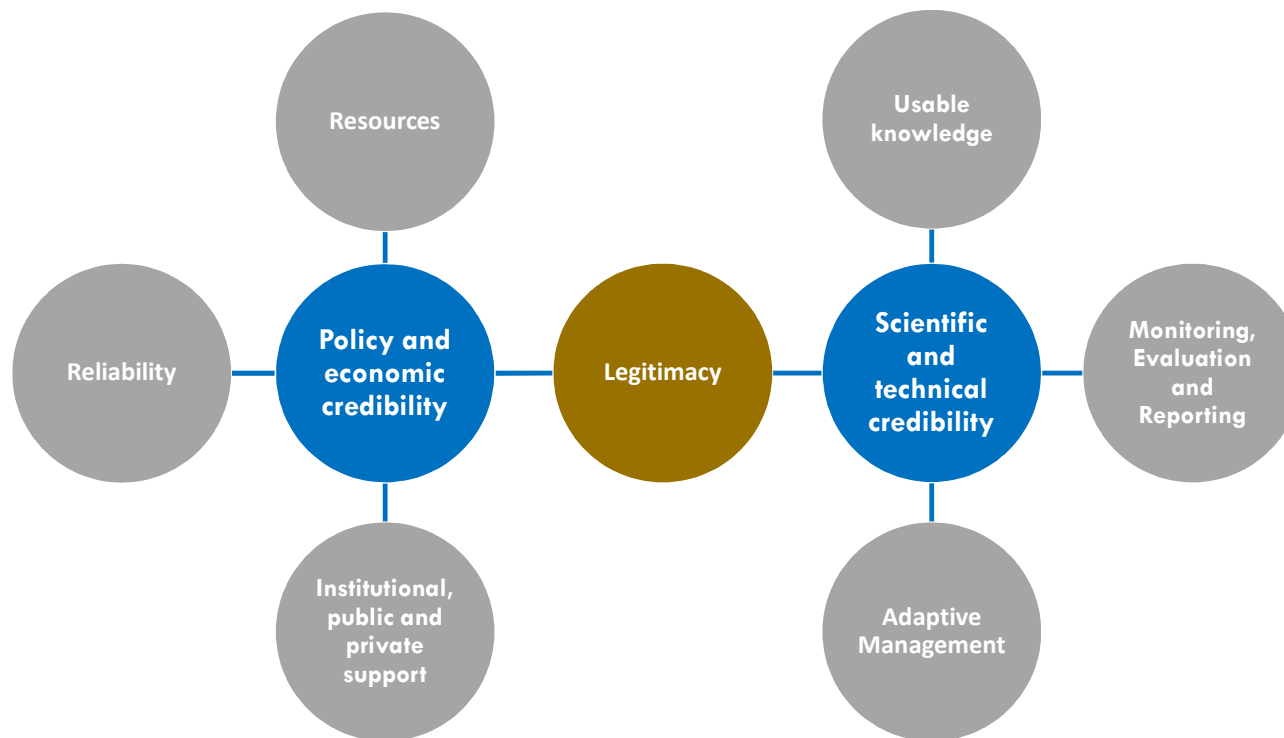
Resources

Usable knowledge

Reliability

Policy and economic credibility

Legitimacy

Scientific and technical credibility

Monitoring, Evaluation and Reporting

Institutional, public and private support

Adaptive Management